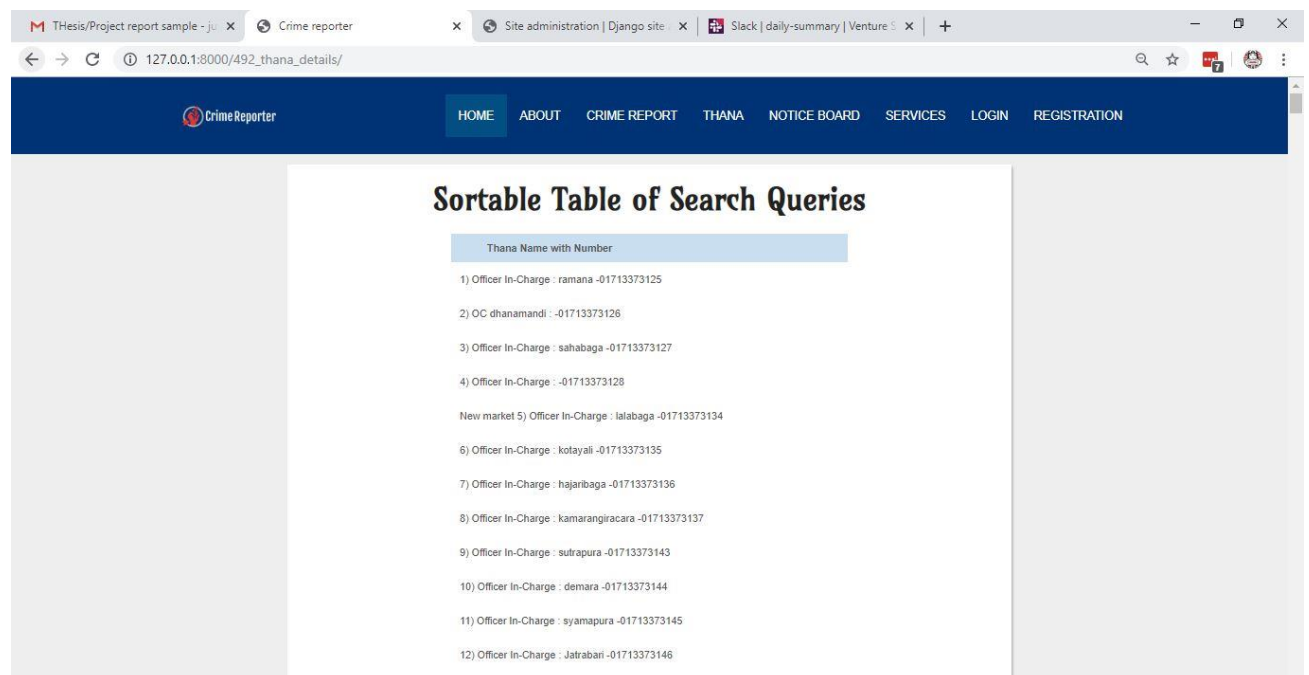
THesis/Project report sample - ju ×

Crime reporter ×

Site administration | Django site ×

Slack | daily-summary | Venture S ×

+

127.0.0.1:8000/492_thana_details/

CrimeReporter

HOME ABOUT CRIME REPORT THANA NOTICE BOARD SERVICES LOGIN REGISTRATION

Sortable Table of Search Queries

| Thana Name with Number |
|---|
| 1) Officer In-Charge : ramana -01713373125 |
| 2) OC dhanamandi : -01713373126 |
| 3) Officer In-Charge : sahabaga -01713373127 |
| 4) Officer In-Charge : -01713373128 |
| New market 5) Officer In-Charge : lalabaga -01713373134 |
| 6) Officer In-Charge : kotayali -01713373135 |
| 7) Officer In-Charge : hajaribaga -01713373136 |
| 8) Officer In-Charge : kamarangiracara -01713373137 |
| 9) Officer In-Charge : sutrapura -01713373143 |
| 10) Officer In-Charge : demara -01713373144 |
| 11) Officer In-Charge : syamapura -01713373145 |
| 12) Officer In-Charge : Jatrabari -01713373146 |